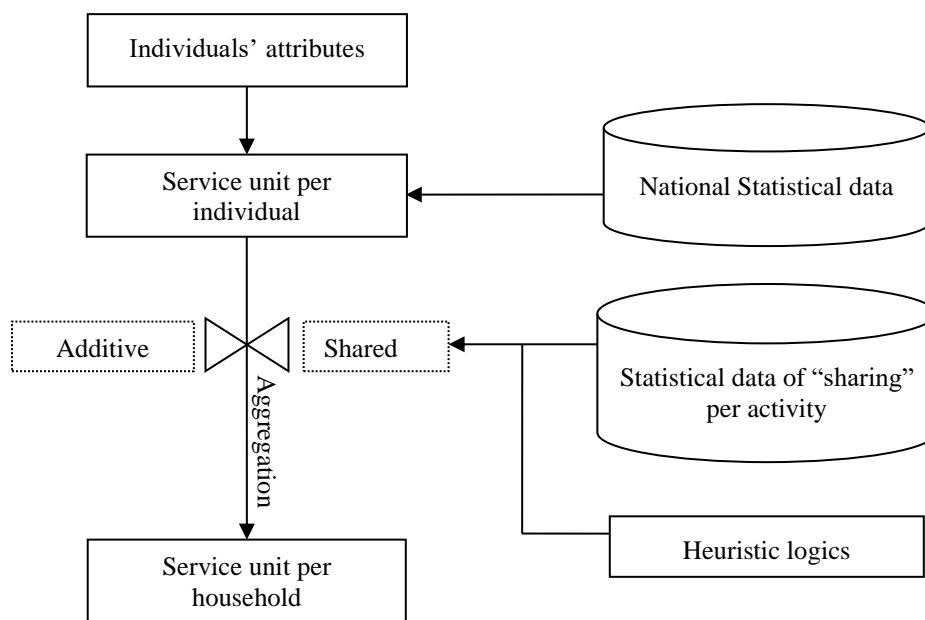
Individuals' attributes

Service unit per individual

National Statistical data

Additive

Shared

Statistical data of "sharing" per activity

Aggregation

Heuristic logics

Service unit per household